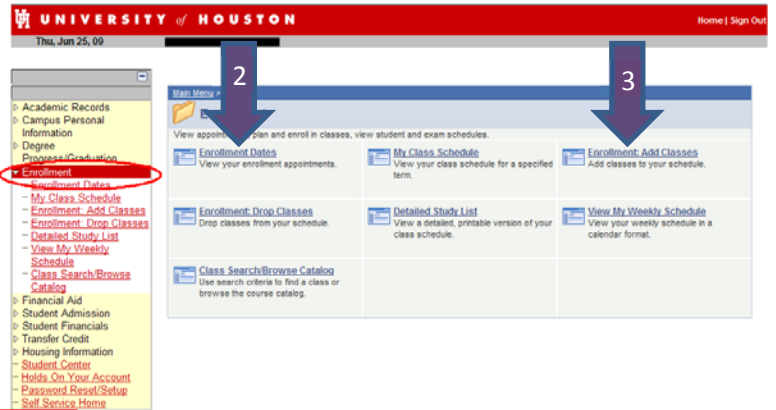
UNIVERSITY of HOUSTON

Home | Sign Out

Thu, Jun 25, 09

Academic Records
Campus Personal Information
Degree Progress/Graduation
Enrollment
Enrollment Dates
My Class Schedule
Enrollment: Add Classes
Enrollment: Drop Classes
Detailed Study List
View My Weekly Schedule
Class Search/Browse Catalog
Financial Aid
Student Admission
Student Financials
Transfer Credit
Housing Information
Student Center
Holds On Your Account
Password Reset/Setup
Self Service Home

Main Menu >

2

3

E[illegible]

View appoint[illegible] plan and enroll in classes, view student and exam schedules.

Enrollment Dates
View your enrollment appointments.

My Class Schedule
View your class schedule for a specified term.

Enrollment: Add Classes
Add classes to your schedule.

Enrollment: Drop Classes
Drop classes from your schedule.

Detailed Study List
View a detailed, printable version of your class schedule.

View My Weekly Schedule
View your weekly schedule in a calendar format.

Class Search/Browse Catalog
Use search criteria to find a class or browse the course catalog.